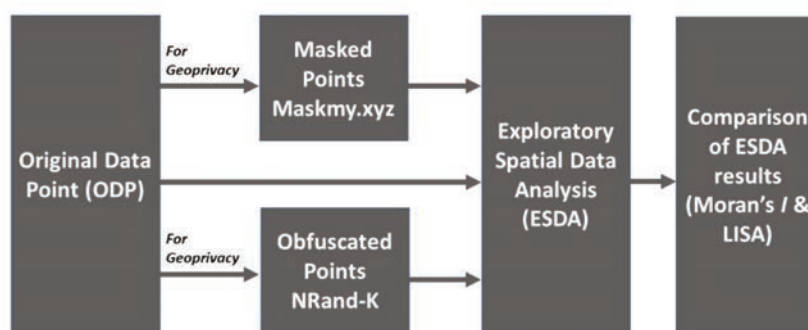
Original Data Point (ODP)

For Geoprivacy

Masked Points Maskmy.xyz

For Geoprivacy

Obfuscated Points NRand-K

Exploratory Spatial Data Analysis (ESDA)

Comparison of ESDA results (Moran's *I* & LISA)